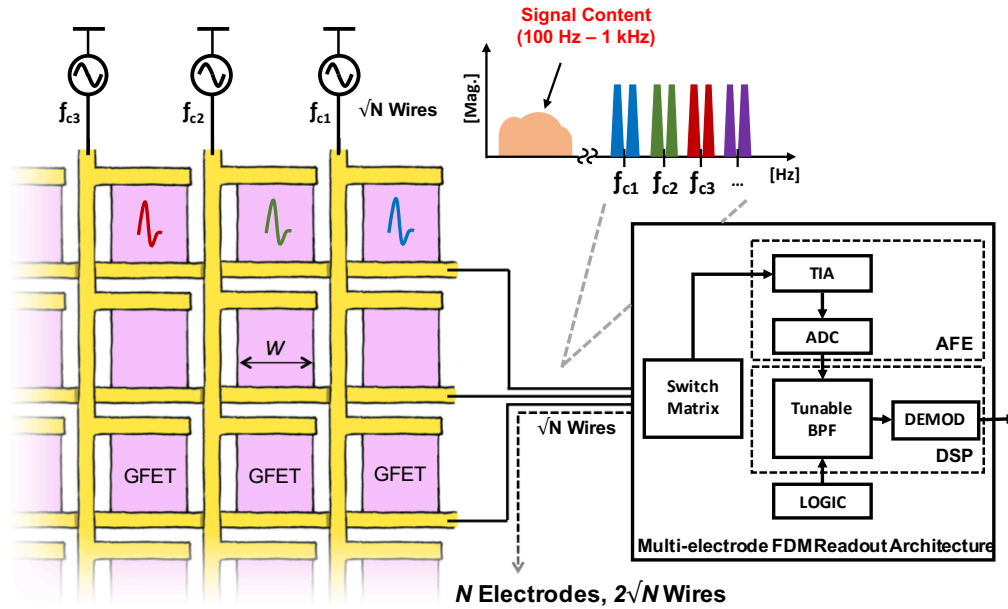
Signal Content
(100 Hz – 1 kHz)

[Mag.]

$f_{c1}$ $f_{c2}$ $f_{c3}$ ...

[Hz]

$f_{c3}$ $f_{c2}$ $f_{c1}$ $\sqrt{N}$ Wires

W

GFET GFET GFET

$\sqrt{N}$ Wires

Switch Matrix

TIA

ADC

AFE

Tunable BPF

DEMOD

DSP

LOGIC

Multi-electrode FDM Readout Architecture

*N* Electrodes, 2$\sqrt{N}$ Wires